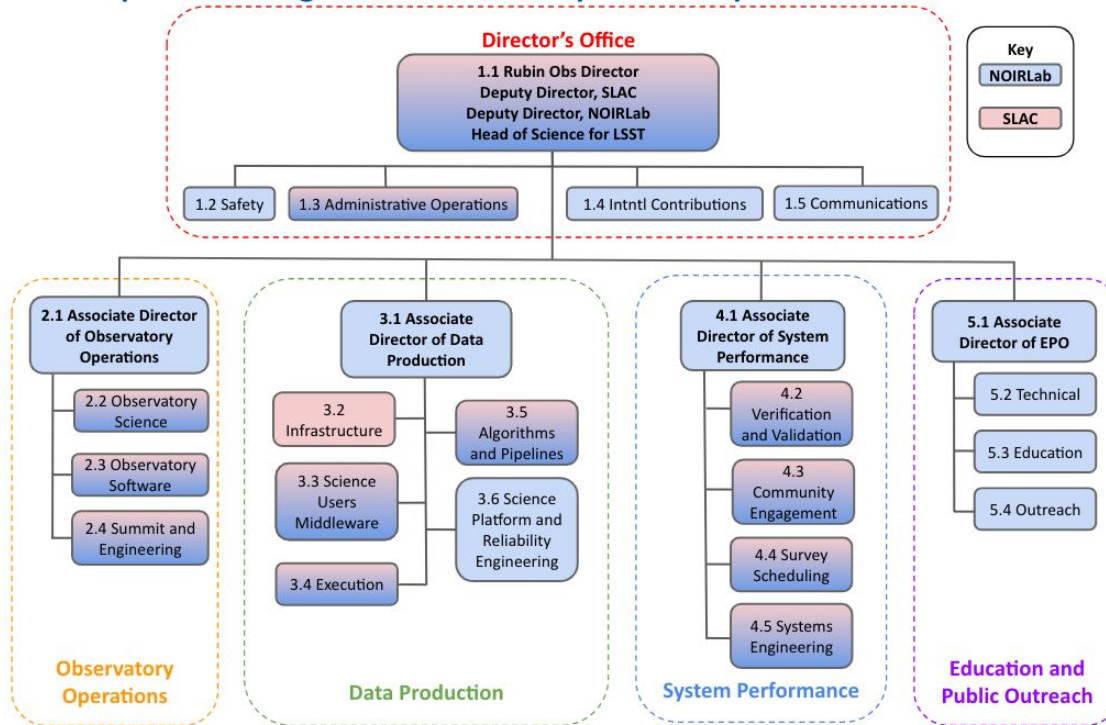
Director's Office

1.1 Rubin Obs Director
Deputy Director, SLAC
Deputy Director, NOIRLab
Head of Science for LSST

Key
NOIRLab
SLAC

1.2 Safety
1.3 Administrative Operations
1.4 Intntl Contributions
1.5 Communications

2.1 Associate Director of Observatory Operations
2.2 Observatory Science
2.3 Observatory Software
2.4 Summit and Engineering

Observatory Operations

3.1 Associate Director of Data Production
3.2 Infrastructure
3.3 Science Users Middleware
3.4 Execution
3.5 Algorithms and Pipelines
3.6 Science Platform and Reliability Engineering

Data Production

4.1 Associate Director of System Performance
4.2 Verification and Validation
4.3 Community Engagement
4.4 Survey Scheduling
4.5 Systems Engineering

System Performance

5.1 Associate Director of EPO
5.2 Technical
5.3 Education
5.4 Outreach

Education and Public Outreach